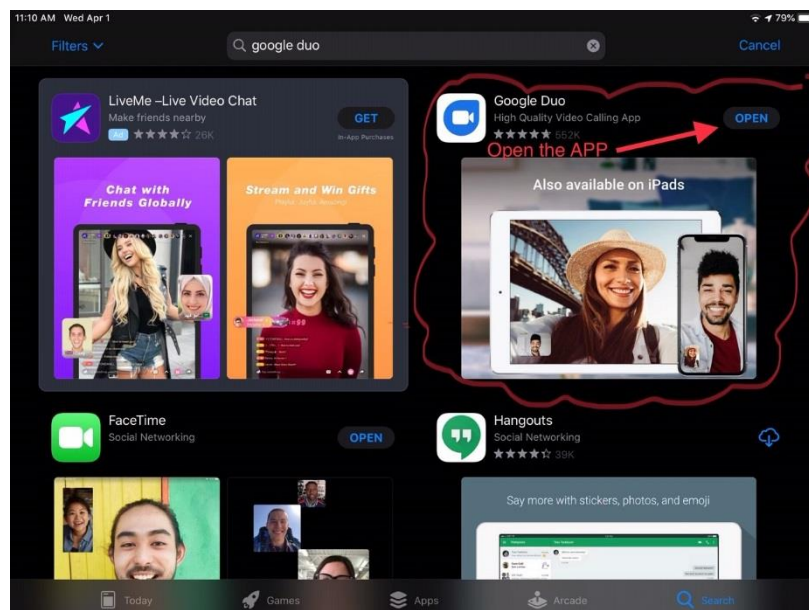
11:10 AM Wed Apr 1

79%

Filters

google duo

Cancel

LiveMe –Live Video Chat
Make friends nearby
Ad ★★★★☆ 26K

GET
In-App Purchases

Chat with Friends Globally

Stream and Win Gifts

Google Duo
High Quality Video Calling App
★★★★★ 552K

OPEN

Open the APP

Also available on iPads

FaceTime
Social Networking

OPEN

Hangouts
Social Networking
★★★★☆ 39K

Say more with stickers, photos, and emoji

Today

Games

Apps

Arcade

Search